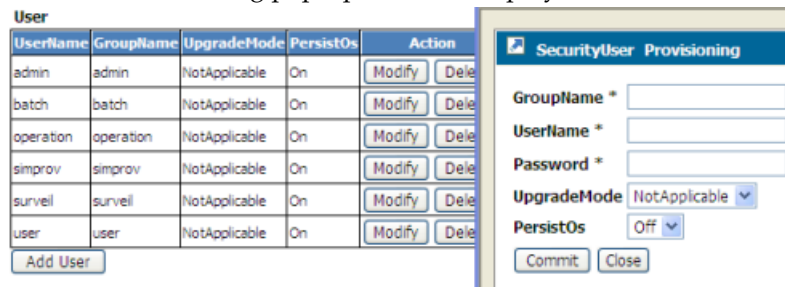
User

| UserName | GroupName | UpgradeMode | PersistOs | Action |
|---|---|---|---|---|
| admin | admin | NotApplicable | On | Modify Dele |
| batch | batch | NotApplicable | On | Modify Dele |
| operation | operation | NotApplicable | On | Modify Dele |
| simprov | simprov | NotApplicable | On | Modify Dele |
| surveil | surveil | NotApplicable | On | Modify Dele |
| user | user | NotApplicable | On | Modify Dele |

Add User

SecurityUser Provisioning

GroupName *

UserName *

Password *

UpgradeMode NotApplicable

PersistOs Off

Commit Close